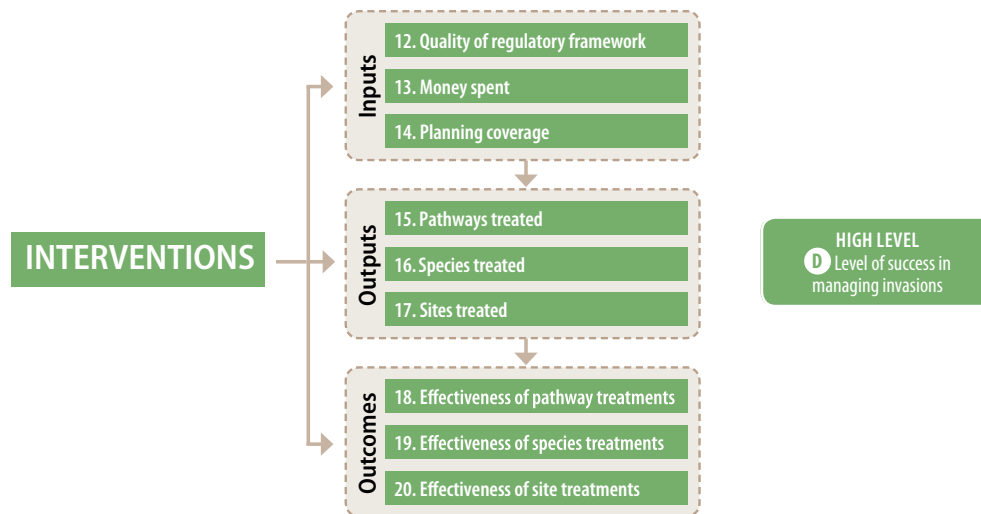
INTERVENTIONS

Inputs
12. Quality of regulatory framework
13. Money spent
14. Planning coverage

Outputs
15. Pathways treated
16. Species treated
17. Sites treated

Outcomes
18. Effectiveness of pathway treatments
19. Effectiveness of species treatments
20. Effectiveness of site treatments

HIGH LEVEL
D Level of success in managing invasions